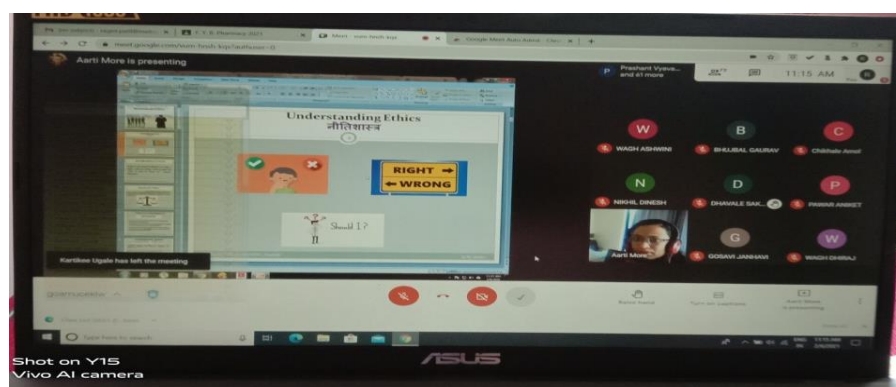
Aarti More is presenting

Understanding Ethics
नीतिशास्त्र

RIGHT →
← WRONG

Should I?

Kartikee Ugale has left the meeting

Prashant Vyave... and 41 more

11:15 AM

W
WAGH ASHWINI

B
BHUJBAL GAURAV

C
Chikhale Amol

N
NIKHIL DINESH

D
DHAVALE SAK...

P
PAWAR ANIKET

Aarti More

G
GOSAVI JANHAVI

W
WAGH DHIRAJ

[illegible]

Raise hand

Turn on captions

Aarti More is presenting

Type here to search

ASUS

Shot on Y15
Vivo AI camera